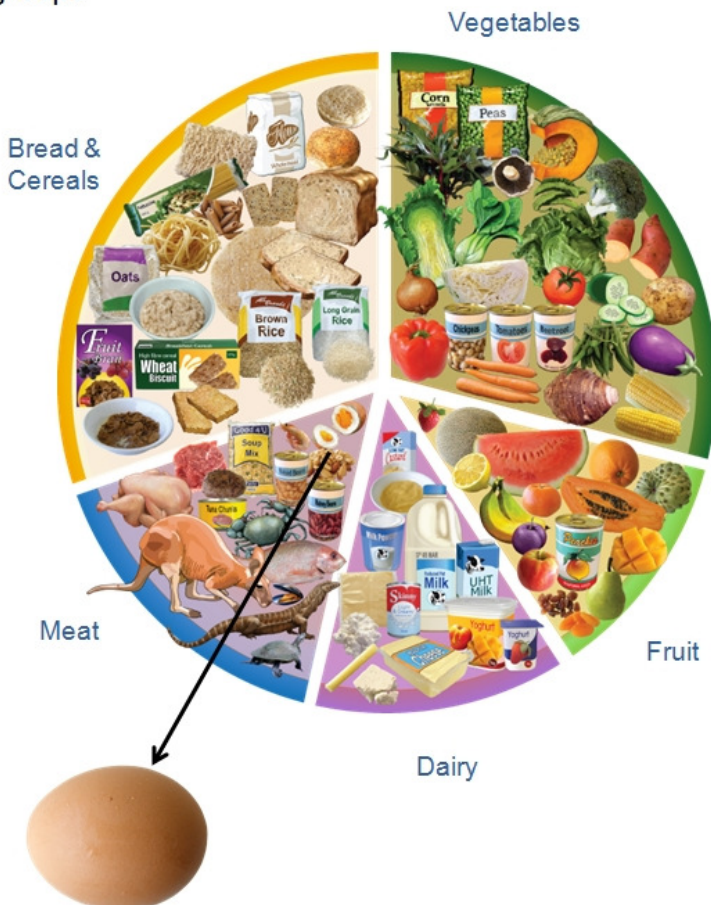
Vegetables

Bread & Cereals

Corn

Peas

Oats

Fruit

Wheat Biscuit

Brown Rice

Long Grain Rice

Chickpeas

Tomatoes

Beetroot

Soup Mix

Tuna Chunks

Milk

UHT Milk

Skinny

Yoghurt

Yoghurt

Cheese

Meat

Fruit

Dairy